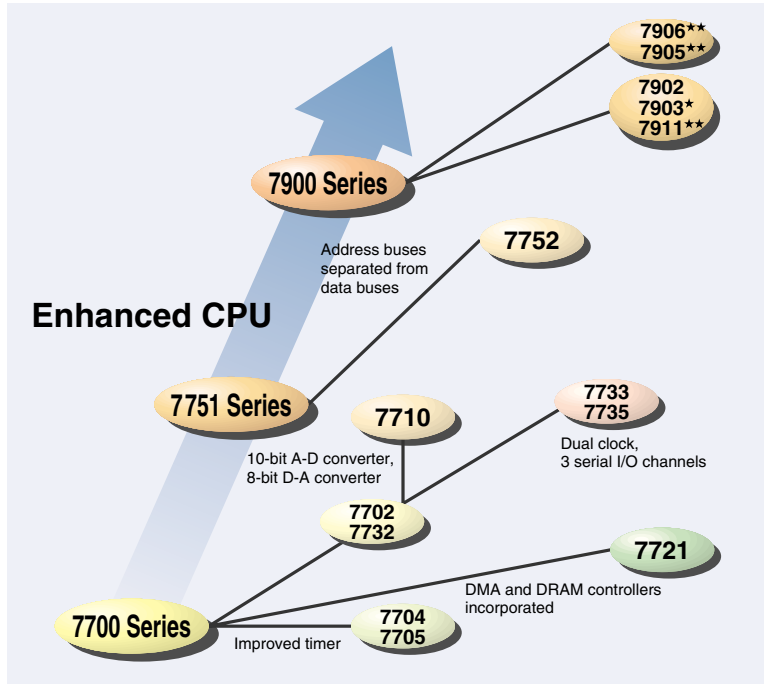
7906★★
7905★★

7902
7903★
7911★★

7900 Series

Address buses separated from data buses

7752

Enhanced CPU

7751 Series

7710

7733
7735

Dual clock, 3 serial I/O channels

10-bit A-D converter, 8-bit D-A converter

7702
7732

7721

DMA and DRAM controllers incorporated

7700 Series

7704
7705

Improved timer